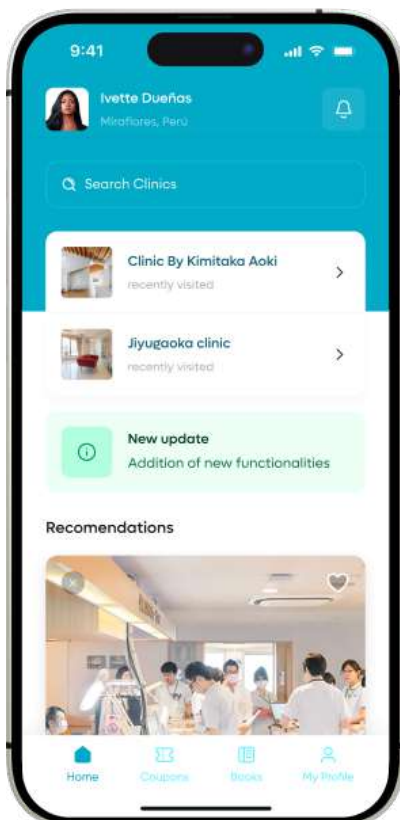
9:41

Ivette Dueñas
Miraflores, Perú

Search Clinics

Clinic By Kimitaka Aoki
recently visited

Jiyugaoka clinic
recently visited

New update
Addition of new functionalities

Recomendations

Home
Coupons
Books
My Profile